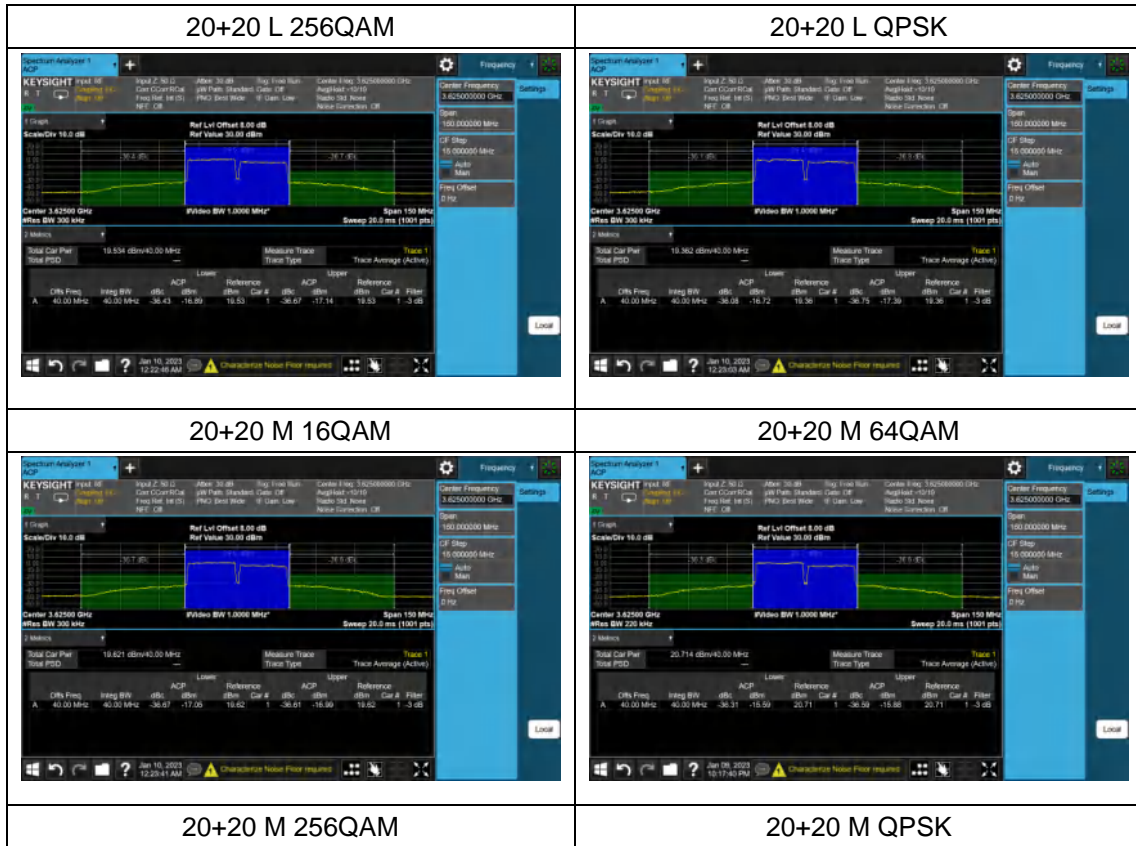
| 20+20 L 256QAM | 20+20 L QPSK |
|---|---|
| Spectrum Analyzer 1 ACP + Frequency KEYSIGHT Input: RF Input Z: 50 Ω Atten: 30 dB Trig: Free Run Center Freq: 3.625000000 GHz Corr CCorr RCal μW Path: Standard Gate: Off Avg\|Hold: >10/10 Freq Ref: Int (S) PNO: Best Wide IF Gain: Low Radio Std: None NFE: Off Noise Correction: Off Center Frequency 3.625000000 GHz Settings 1 Graph Scale/Div 10.0 dB Ref Lvl Offset 8.00 dB Ref Value 30.00 dBm Span 160.000000 MHz CF Step 15.000000 MHz Auto Man Freq Offset 0 Hz Center 3.62500 GHz #Res BW 300 kHz #Video BW 1.0000 MHz* Span 150 MHz Sweep 20.0 ms (1001 pts) 2 Metrics Total Car Pwr 19.534 dBm/40.00 MHz Total PSD — Measure Trace Trace 1 Trace Type Trace Average (Active) Lower Upper ACP Reference ACP Reference Offs Freq Integ BW dBc dBm dBm Car # dBc dBm dBm Car # Filter A 40.00 MHz 40.00 MHz -36.43 -16.89 19.53 1 -36.67 -17.14 19.53 1 -3 dB Local Jan 10, 2023 12:22:46 AM Characterize Noise Floor required | Spectrum Analyzer 1 ACP + Frequency KEYSIGHT Input: RF Input Z: 50 Ω Atten: 30 dB Trig: Free Run Center Freq: 3.625000000 GHz Corr CCorr RCal μW Path: Standard Gate: Off Avg\|Hold: >10/10 Freq Ref: Int (S) PNO: Best Wide IF Gain: Low Radio Std: None NFE: Off Noise Correction: Off Center Frequency 3.625000000 GHz Settings 1 Graph Scale/Div 10.0 dB Ref Lvl Offset 8.00 dB Ref Value 30.00 dBm Span 160.000000 MHz CF Step 15.000000 MHz Auto Man Freq Offset 0 Hz Center 3.62500 GHz #Res BW 300 kHz #Video BW 1.0000 MHz* Span 150 MHz Sweep 20.0 ms (1001 pts) 2 Metrics Total Car Pwr 19.362 dBm/40.00 MHz Total PSD — Measure Trace Trace 1 Trace Type Trace Average (Active) Lower Upper ACP Reference ACP Reference Offs Freq Integ BW dBc dBm dBm Car # dBc dBm dBm Car # Filter A 40.00 MHz 40.00 MHz -36.08 -16.72 19.36 1 -36.75 -17.39 19.36 1 -3 dB Local Jan 10, 2023 12:23:03 AM Characterize Noise Floor required |
| 20+20 M 16QAM | 20+20 M 64QAM |
| Spectrum Analyzer 1 ACP + Frequency KEYSIGHT Input: RF Input Z: 50 Ω Atten: 30 dB Trig: Free Run Center Freq: 3.625000000 GHz Corr CCorr RCal μW Path: Standard Gate: Off Avg\|Hold: >10/10 Freq Ref: Int (S) PNO: Best Wide IF Gain: Low Radio Std: None NFE: Off Noise Correction: Off Center Frequency 3.625000000 GHz Settings 1 Graph Scale/Div 10.0 dB Ref Lvl Offset 8.00 dB Ref Value 30.00 dBm Span 160.000000 MHz CF Step 15.000000 MHz Auto Man Freq Offset 0 Hz Center 3.62500 GHz #Res BW 300 kHz #Video BW 1.0000 MHz* Span 150 MHz Sweep 20.0 ms (1001 pts) 2 Metrics Total Car Pwr 19.621 dBm/40.00 MHz Total PSD — Measure Trace Trace 1 Trace Type Trace Average (Active) Lower Upper ACP Reference ACP Reference Offs Freq Integ BW dBc dBm dBm Car # dBc dBm dBm Car # Filter A 40.00 MHz 40.00 MHz -36.67 -17.05 19.62 1 -36.61 -16.99 19.62 1 -3 dB Local Jan 10, 2023 12:23:41 AM Characterize Noise Floor required | Spectrum Analyzer 1 ACP + Frequency KEYSIGHT Input: RF Input Z: 50 Ω Atten: 30 dB Trig: Free Run Center Freq: 3.625000000 GHz Corr CCorr RCal μW Path: Standard Gate: Off Avg\|Hold: >10/10 Freq Ref: Int (S) PNO: Best Wide IF Gain: Low Radio Std: None NFE: Off Noise Correction: Off Center Frequency 3.625000000 GHz Settings 1 Graph Scale/Div 10.0 dB Ref Lvl Offset 8.00 dB Ref Value 30.00 dBm Span 160.000000 MHz CF Step 15.000000 MHz Auto Man Freq Offset 0 Hz Center 3.62500 GHz #Res BW 220 kHz #Video BW 1.0000 MHz* Span 150 MHz Sweep 20.0 ms (1001 pts) 2 Metrics Total Car Pwr 20.714 dBm/40.00 MHz Total PSD — Measure Trace Trace 1 Trace Type Trace Average (Active) Lower Upper ACP Reference ACP Reference Offs Freq Integ BW dBc dBm dBm Car # dBc dBm dBm Car # Filter A 40.00 MHz 40.00 MHz -36.31 -15.59 20.71 1 -36.59 -15.88 20.71 1 -3 dB Local Jan 09, 2023 10:17:40 PM Characterize Noise Floor required |
| 20+20 M 256QAM | 20+20 M QPSK |